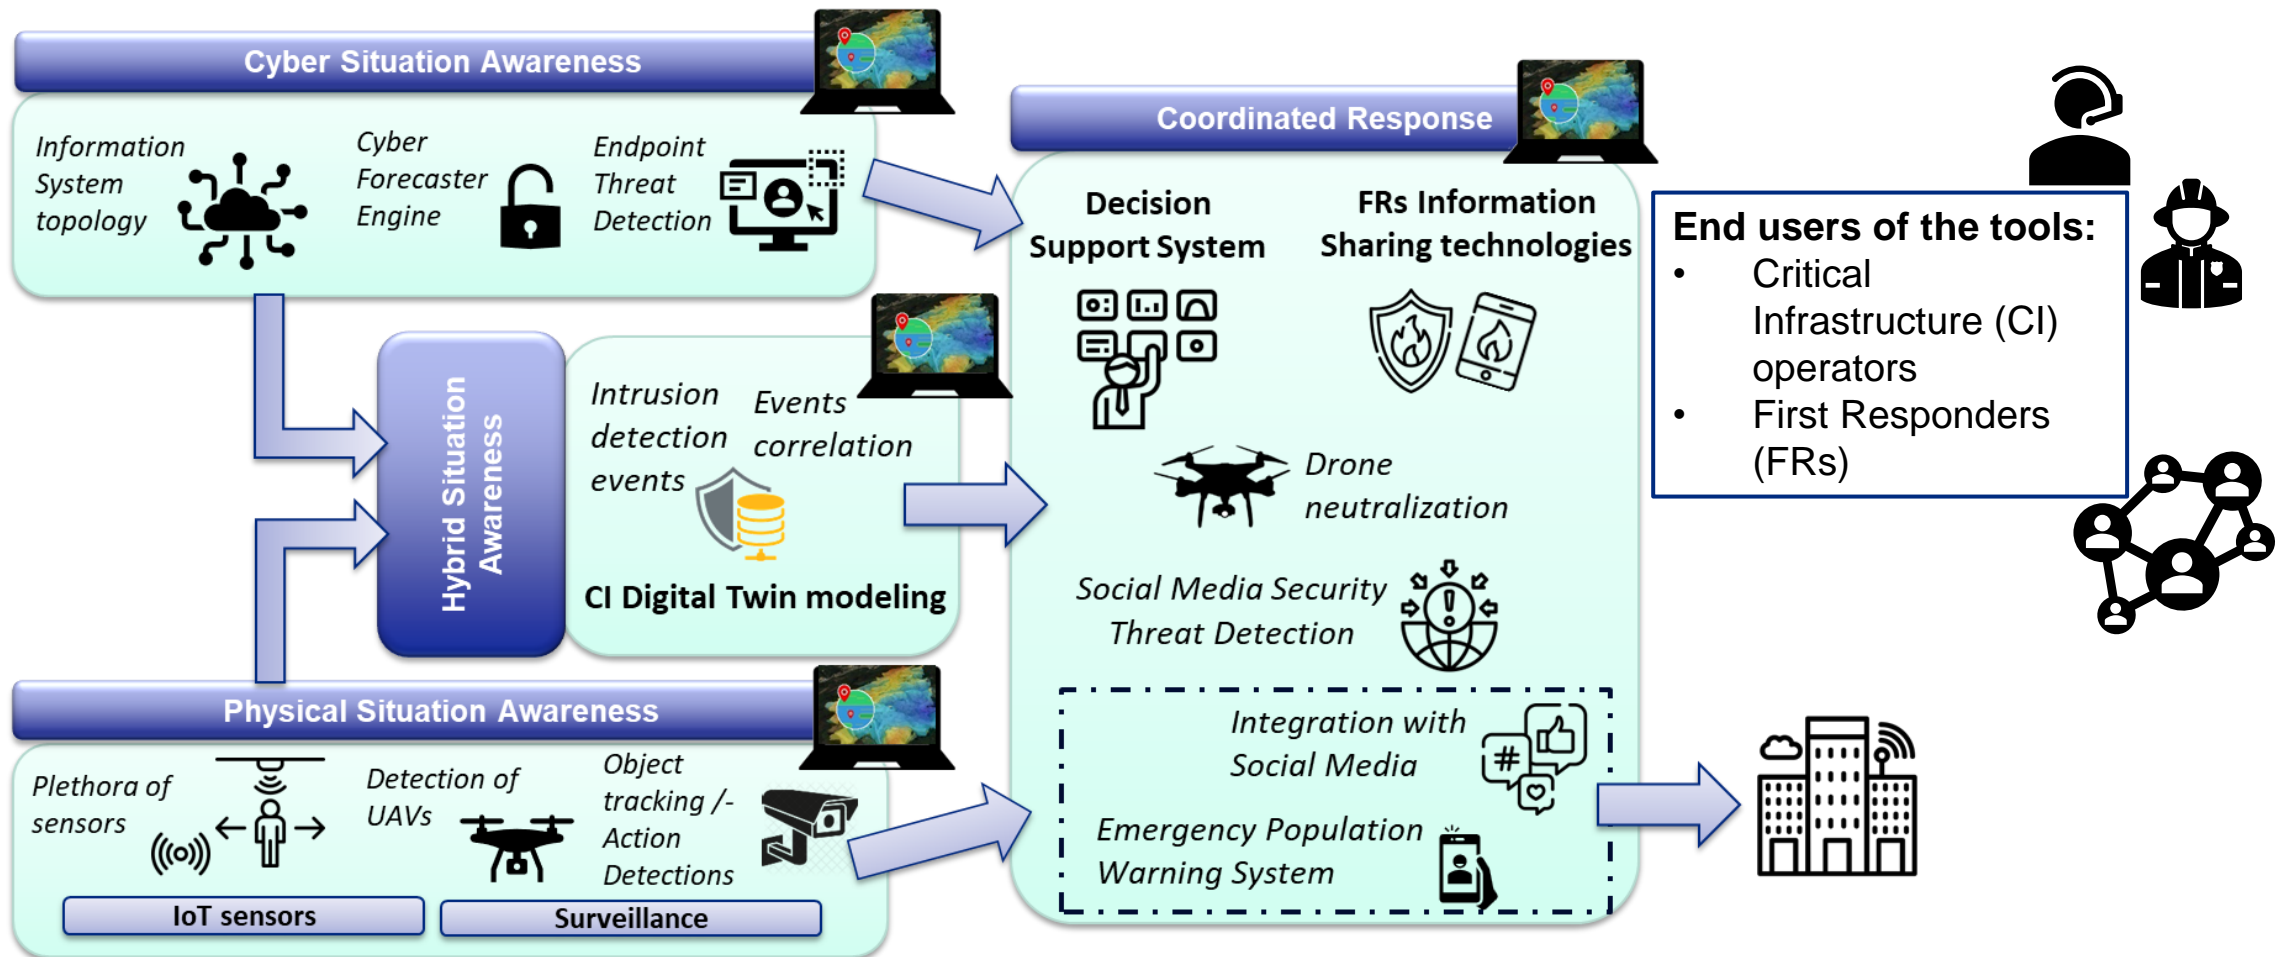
Cyber Situation Awareness

Information System topology

Cyber Forecaster Engine

Endpoint Threat Detection

Hybrid Situation Awareness

Intrusion detection events

Events correlation

CI Digital Twin modeling

Physical Situation Awareness

Plethora of sensors

Detection of UAVs

Object tracking /- Action Detections

IoT sensors

Surveillance

Coordinated Response

Decision Support System

FRs Information Sharing technologies

Drone neutralization

Social Media Security Threat Detection

Integration with Social Media

Emergency Population Warning System

End users of the tools:
• Critical Infrastructure (CI) operators
• First Responders (FRs)